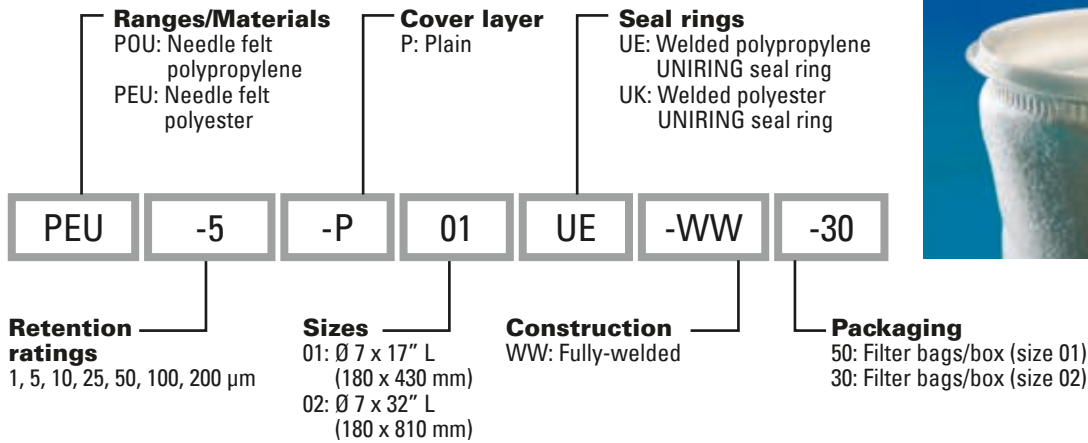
Ranges/Materials
POU: Needle felt polypropylene
PEU: Needle felt polyester

Cover layer
P: Plain

Seal rings
UE: Welded polypropylene UNIRING seal ring
UK: Welded polyester UNIRING seal ring

| PEU | -5 | -P | 01 | UE | -WW | -30 |
|---|---|---|---|---|---|---|

Retention ratings
1, 5, 10, 25, 50, 100, 200 µm

Sizes
01: Ø 7 x 17" L (180 x 430 mm)
02: Ø 7 x 32" L (180 x 810 mm)

Construction
WW: Fully-welded

Packaging
50: Filter bags/box (size 01)
30: Filter bags/box (size 02)